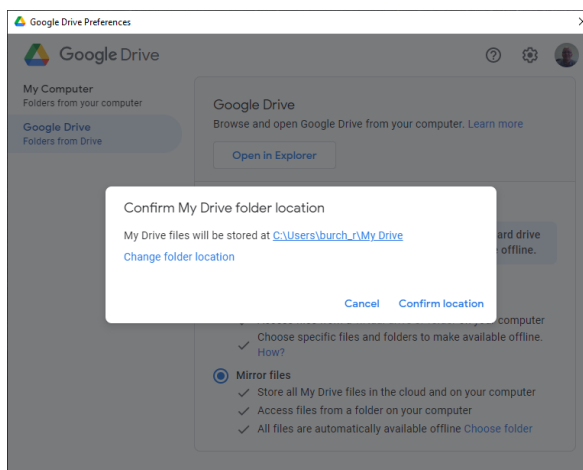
Google Drive Preferences

Google Drive

My Computer
Folders from your computer

Google Drive
Folders from Drive

Google Drive
Browse and open Google Drive from your computer. Learn more

Open in Explorer

Confirm My Drive folder location

My Drive files will be stored at C:\Users\burch_r\My Drive

Change folder location

Cancel Confirm location

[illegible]ard drive
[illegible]e offline.

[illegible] computer

Choose specific files and folders to make available offline. How?

Mirror files

Store all My Drive files in the cloud and on your computer

Access files from a folder on your computer

All files are automatically available offline Choose folder